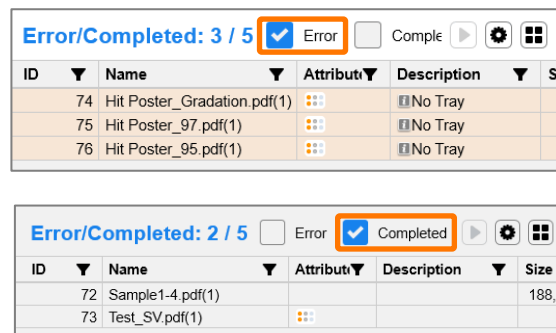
Error/Completed: 3 / 5 Error Comple

| ID | Name | Attribute | Description | S |
|---|---|---|---|---|
| 74 | Hit Poster_Gradation.pdf(1) | | No Tray | |
| 75 | Hit Poster_97.pdf(1) | | No Tray | |
| 76 | Hit Poster_95.pdf(1) | | No Tray | |

Error/Completed: 2 / 5 Error Completed

| ID | Name | Attribute | Description | Size |
|---|---|---|---|---|
| 72 | Sample1-4.pdf(1) | | | 188, |
| 73 | Test_SV.pdf(1) | | | |